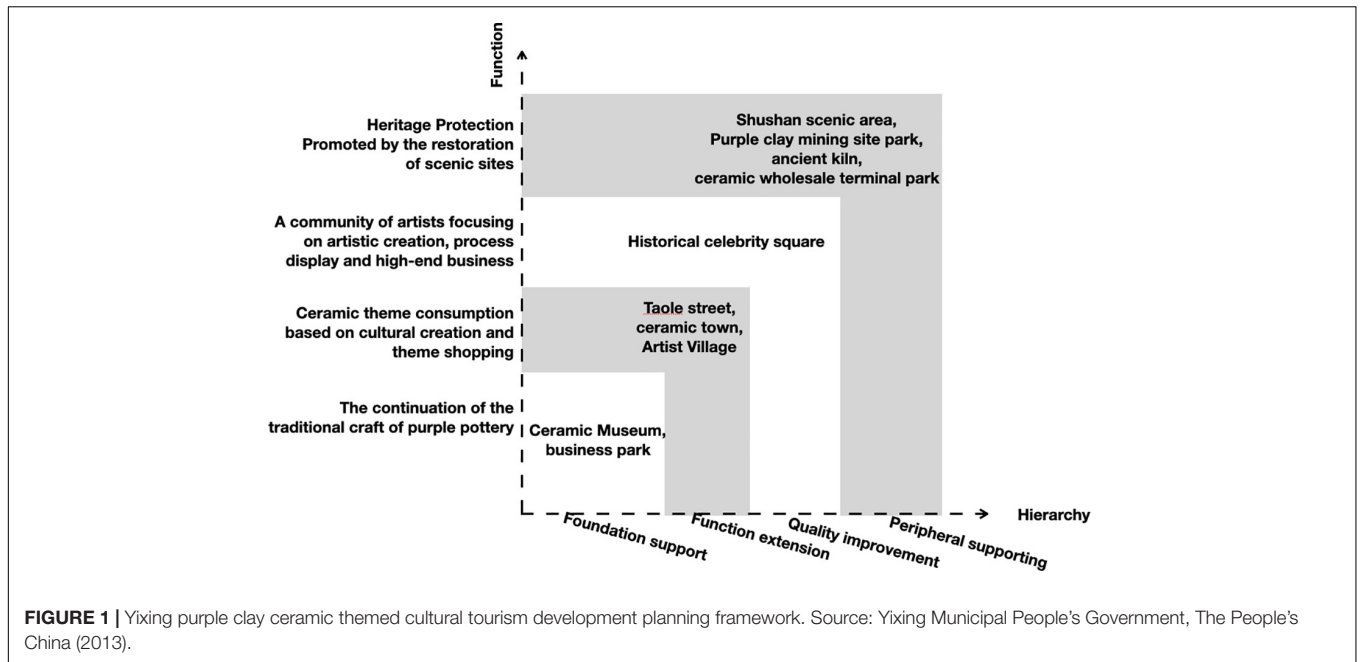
Function

Heritage Protection Promoted by the restoration of scenic sites

A community of artists focusing on artistic creation, process display and high-end business

Ceramic theme consumption based on cultural creation and theme shopping

The continuation of the traditional craft of purple pottery

Shushan scenic area, Purple clay mining site park, ancient kiln, ceramic wholesale terminal park

Historical celebrity square

Taole street, ceramic town, Artist Village

Ceramic Museum, business park

Hierarchy

Foundation support

Function extension

Quality improvement

Peripheral supporting

**FIGURE 1 |** Yixing purple clay ceramic themed cultural tourism development planning framework. Source: Yixing Municipal People's Government, The People's China (2013).